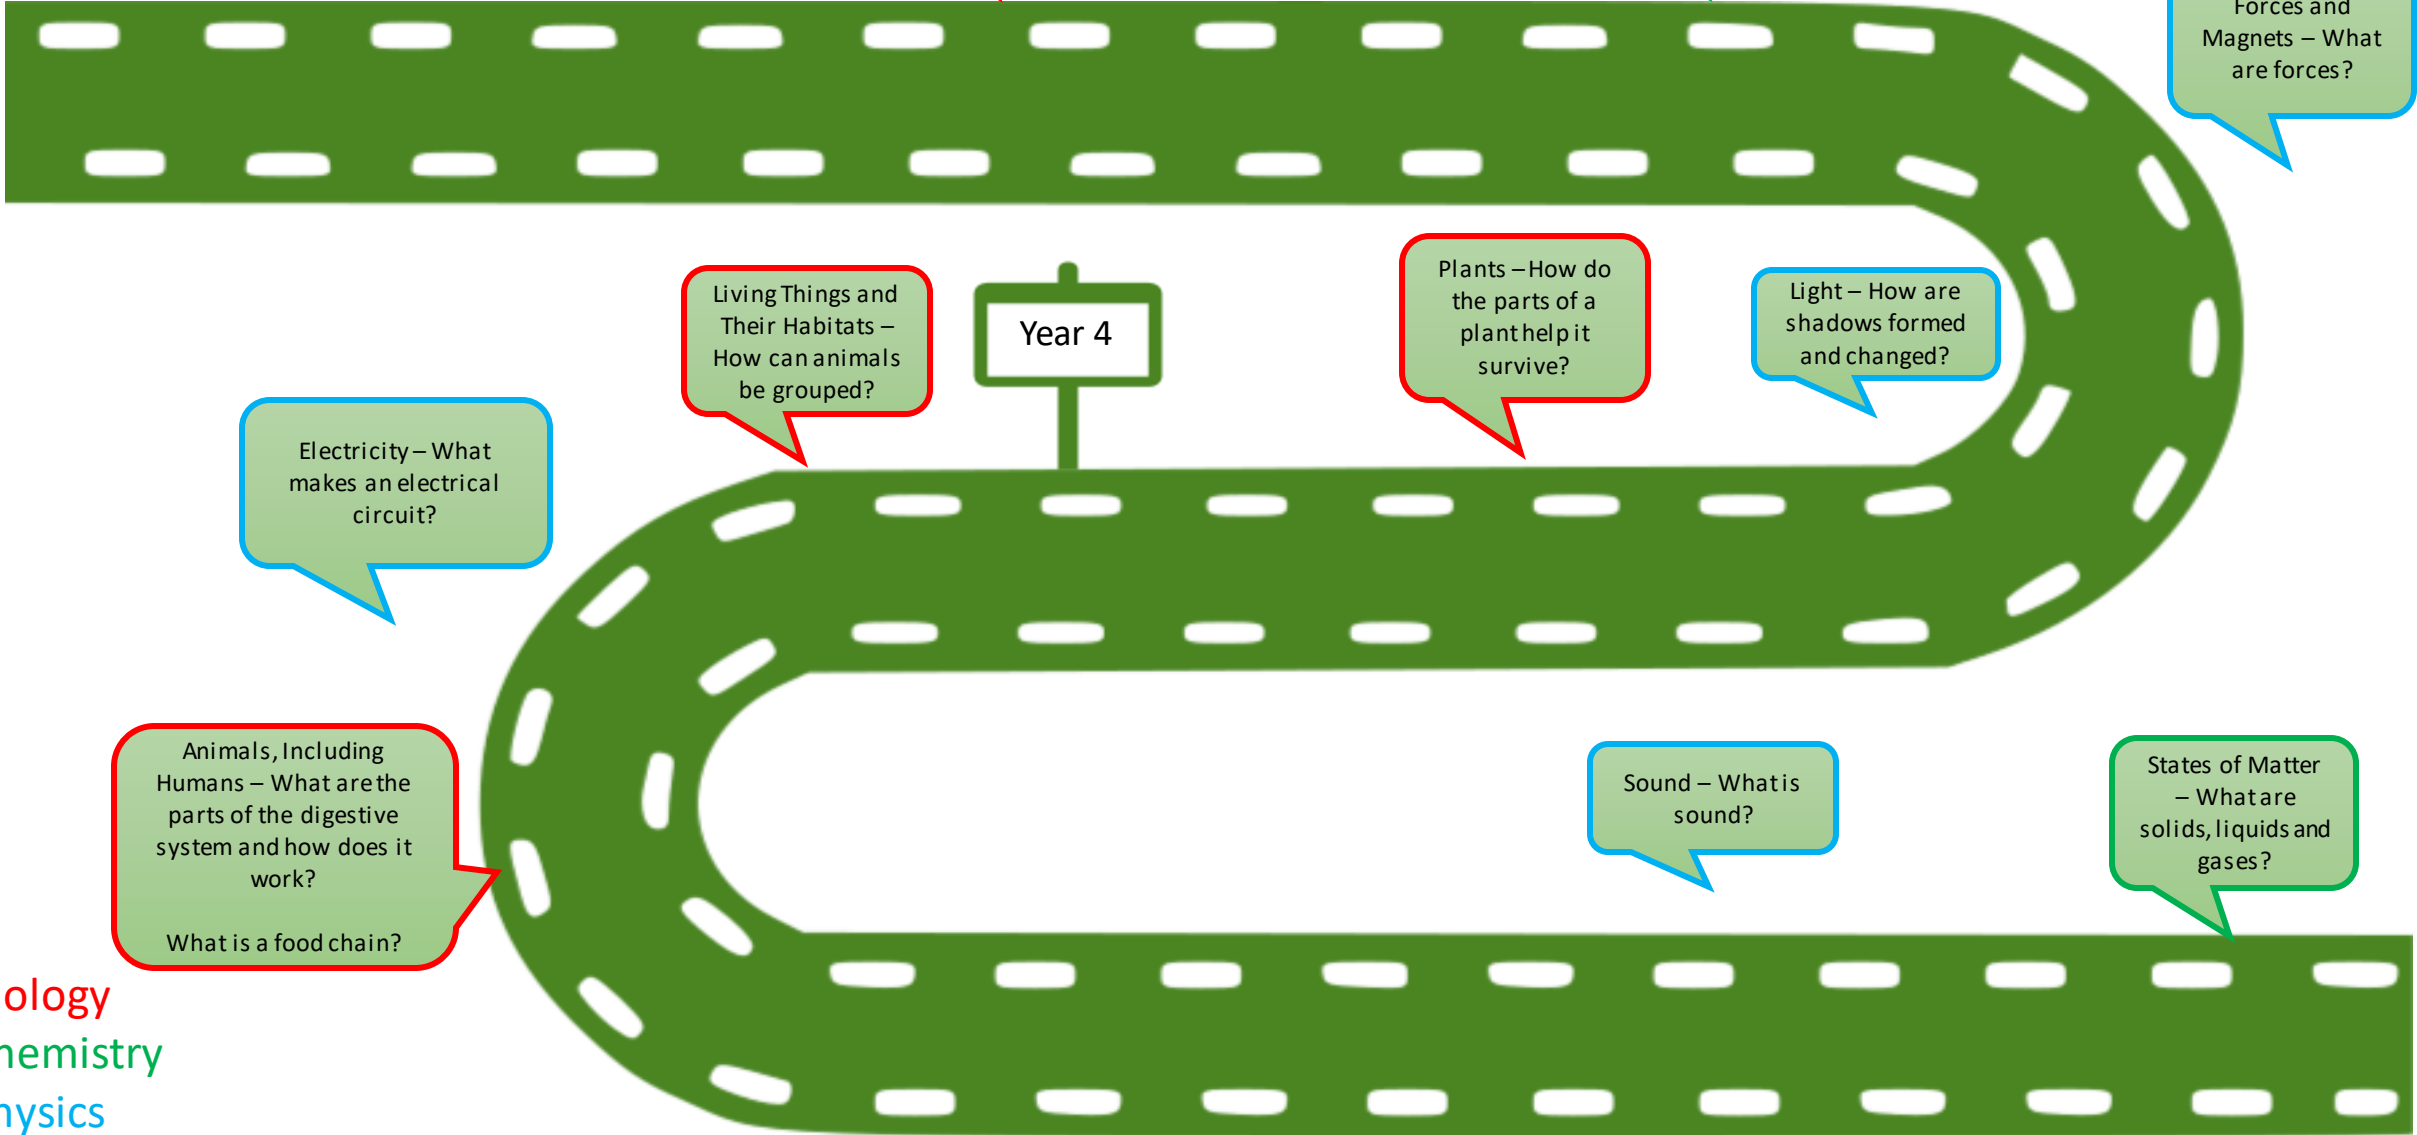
Forces and Magnets – What are forces?

Year 4

Living Things and Their Habitats – How can animals be grouped?

Plants – How do the parts of a plant help it survive?

Light – How are shadows formed and changed?

Electricity – What makes an electrical circuit?

Animals, Including Humans – What are the parts of the digestive system and how does it work?

What is a food chain?

Sound – What is sound?

States of Matter – What are solids, liquids and gases?

ology
nemistry
nysics